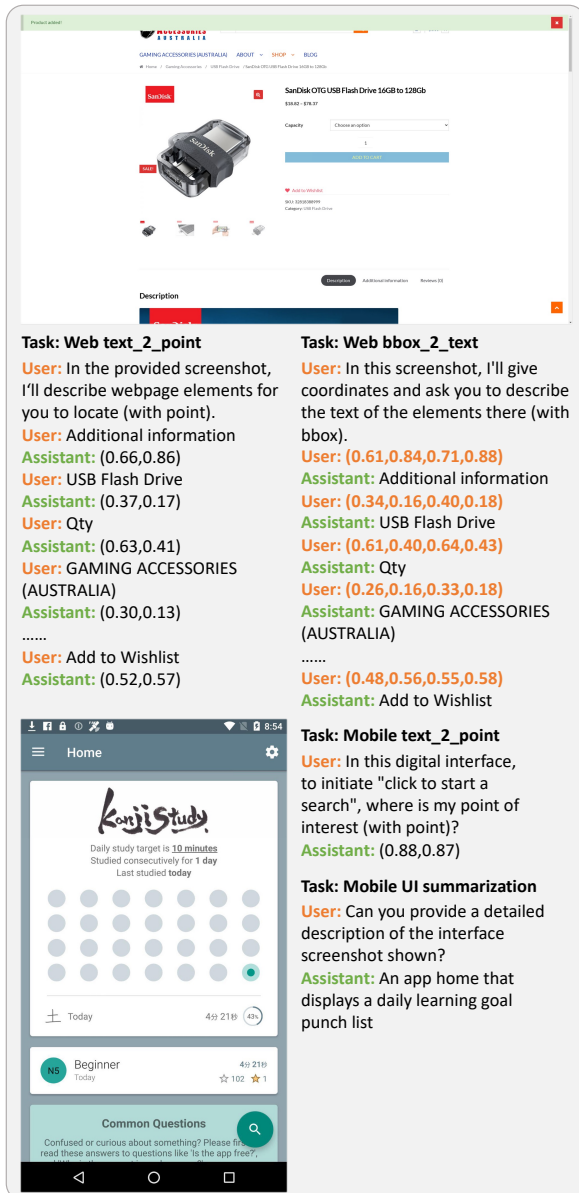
Product added!

GAMING ACCESSORIES (AUSTRALIA) ABOUT SHOP BLOG

Home / Gaming Accessories / USB Flash Drive / SanDisk OTG USB Flash Drive 16GB to 128Gb

SanDisk OTG USB Flash Drive 16GB to 128Gb

$18.82 – $78.37

Capacity Choose an option

1

ADD TO CART

SALE

Add to Wishlist

Description Additional information Reviews (0)

Description

Task: Web text_2_point
User: In the provided screenshot, I'll describe webpage elements for you to locate (with point).
User: Additional information
Assistant: (0.66,0.86)
User: USB Flash Drive
Assistant: (0.37,0.17)
User: Qty
Assistant: (0.63,0.41)
User: GAMING ACCESSORIES (AUSTRALIA)
Assistant: (0.30,0.13)
......
User: Add to Wishlist
Assistant: (0.52,0.57)

Task: Web bbox_2_text
User: In this screenshot, I'll give coordinates and ask you to describe the text of the elements there (with bbox).
User: (0.61,0.84,0.71,0.88)
Assistant: Additional information
User: (0.34,0.16,0.40,0.18)
Assistant: USB Flash Drive
User: (0.61,0.40,0.64,0.43)
Assistant: Qty
User: (0.26,0.16,0.33,0.18)
Assistant: GAMING ACCESSORIES (AUSTRALIA)
......
User: (0.48,0.56,0.55,0.58)
Assistant: Add to Wishlist

8:54
Home
KanjiStudy
Daily study target is 10 minutes
Studied consecutively for 1 day
Last studied today
Today 4分 21秒 43%
N5 Beginner Today 4分 21秒 102 1
Common Questions
Confused or curious about something? Please first read these answers to questions like 'Is the app free?',

Task: Mobile text_2_point
User: In this digital interface, to initiate "click to start a search", where is my point of interest (with point)?
Assistant: (0.88,0.87)

Task: Mobile UI summarization
User: Can you provide a detailed description of the interface screenshot shown?
Assistant: An app home that displays a daily learning goal punch list